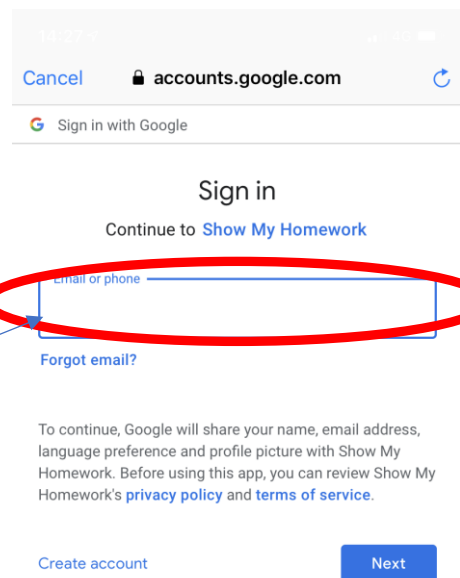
14:27
Cancel accounts.google.com

G Sign in with Google

Sign in

Continue to Show My Homework

Email or phone

Forgot email?

To continue, Google will share your name, email address, language preference and profile picture with Show My Homework. Before using this app, you can review Show My Homework's privacy policy and terms of service.

Create account

Next